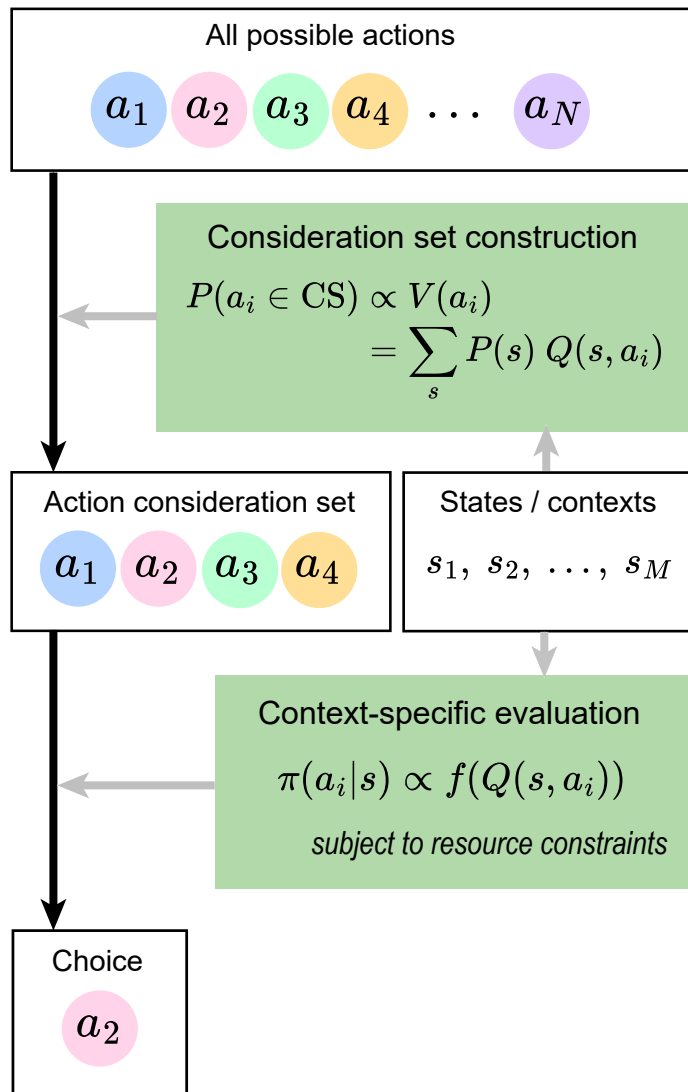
All possible actions

$a_1$ $a_2$ $a_3$ $a_4$ $\ldots$ $a_N$

Consideration set construction

$P(a_i \in \mathrm{CS}) \propto V(a_i)$
$= \sum_s P(s)\, Q(s, a_i)$

Action consideration set

$a_1$ $a_2$ $a_3$ $a_4$

States / contexts

$s_1,\ s_2,\ \ldots,\ s_M$

Context-specific evaluation

$\pi(a_i|s) \propto f(Q(s, a_i))$

subject to resource constraints

Choice

$a_2$